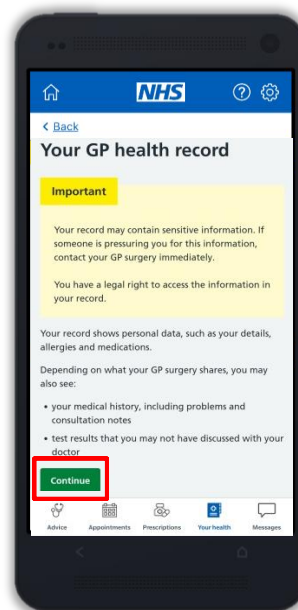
NHS

< Back

Your GP health record

Important

Your record may contain sensitive information. If someone is pressuring you for this information, contact your GP surgery immediately.

You have a legal right to access the information in your record.

Your record shows personal data, such as your details, allergies and medications.

Depending on what your GP surgery shares, you may also see:

• your medical history, including problems and consultation notes

• test results that you may not have discussed with your doctor

Continue

Advice Appointments Prescriptions Your health Messages